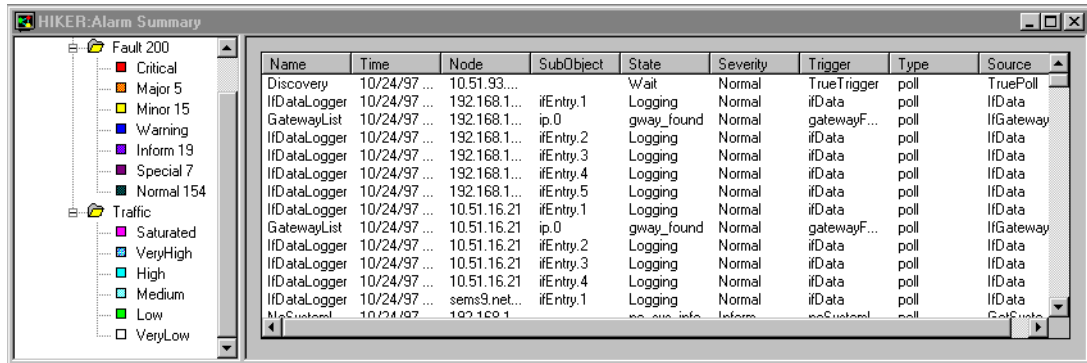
HIKER:Alarm Summary

Fault 200
Critical
Major 5
Minor 15
Warning
Inform 19
Special 7
Normal 154
Traffic
Saturated
VeryHigh
High
Medium
Low
VeryLow

| Name | Time | Node | SubObject | State | Severity | Trigger | Type | Source |
|---|---|---|---|---|---|---|---|---|
| Discovery | 10/24/97 ... | 10.51.93.... | | Wait | Normal | TrueTrigger | poll | TruePoll |
| IfDataLogger | 10/24/97 ... | 192.168.1... | ifEntry.1 | Logging | Normal | ifData | poll | IfData |
| GatewayList | 10/24/97 ... | 192.168.1... | ip.0 | gway_found | Normal | gatewayF... | poll | IfGateway |
| IfDataLogger | 10/24/97 ... | 192.168.1... | ifEntry.2 | Logging | Normal | ifData | poll | IfData |
| IfDataLogger | 10/24/97 ... | 192.168.1... | ifEntry.3 | Logging | Normal | ifData | poll | IfData |
| IfDataLogger | 10/24/97 ... | 192.168.1... | ifEntry.4 | Logging | Normal | ifData | poll | IfData |
| IfDataLogger | 10/24/97 ... | 192.168.1... | ifEntry.5 | Logging | Normal | ifData | poll | IfData |
| IfDataLogger | 10/24/97 ... | 10.51.16.21 | ifEntry.1 | Logging | Normal | ifData | poll | IfData |
| GatewayList | 10/24/97 ... | 10.51.16.21 | ip.0 | gway_found | Normal | gatewayF... | poll | IfGateway |
| IfDataLogger | 10/24/97 ... | 10.51.16.21 | ifEntry.2 | Logging | Normal | ifData | poll | IfData |
| IfDataLogger | 10/24/97 ... | 10.51.16.21 | ifEntry.3 | Logging | Normal | ifData | poll | IfData |
| IfDataLogger | 10/24/97 ... | 10.51.16.21 | ifEntry.4 | Logging | Normal | ifData | poll | IfData |
| IfDataLogger | 10/24/97 ... | sems9.net... | ifEntry.1 | Logging | Normal | ifData | poll | IfData |
| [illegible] | 10/24/97 | 192.168.1 | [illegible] | Inform | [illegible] | poll | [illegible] |